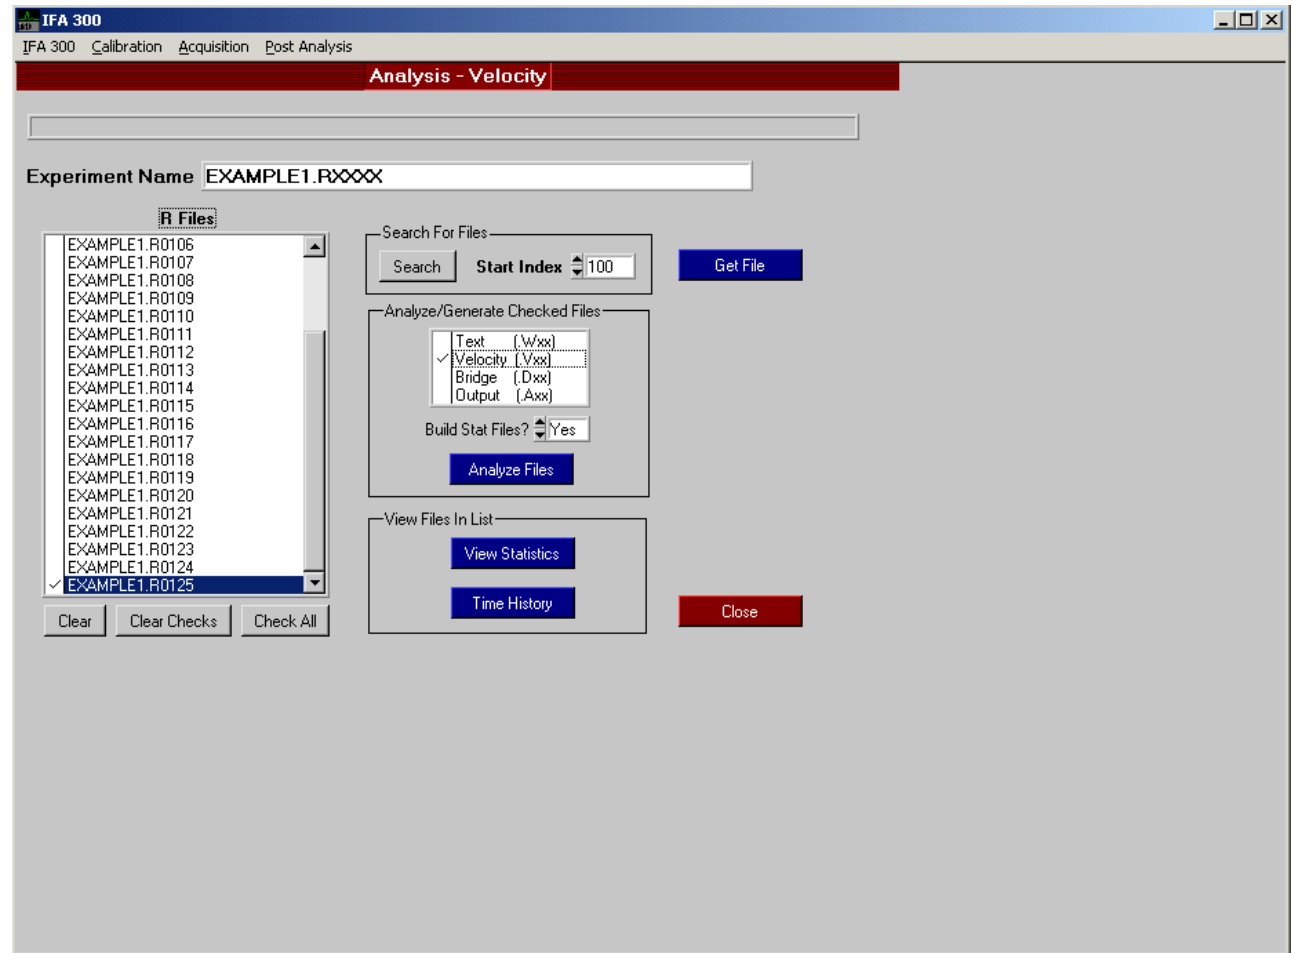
IFA 300

IFA 300 Calibration Acquisition Post Analysis

Analysis - Velocity

Experiment Name EXAMPLE1.RXXXX

R Files

EXAMPLE1.R0106
EXAMPLE1.R0107
EXAMPLE1.R0108
EXAMPLE1.R0109
EXAMPLE1.R0110
EXAMPLE1.R0111
EXAMPLE1.R0112
EXAMPLE1.R0113
EXAMPLE1.R0114
EXAMPLE1.R0115
EXAMPLE1.R0116
EXAMPLE1.R0117
EXAMPLE1.R0118
EXAMPLE1.R0119
EXAMPLE1.R0120
EXAMPLE1.R0121
EXAMPLE1.R0122
EXAMPLE1.R0123
EXAMPLE1.R0124
✓ EXAMPLE1.R0125

Clear Clear Checks Check All

Search For Files
Search Start Index 100

Get File

Analyze/Generate Checked Files
Text (.Wxx)
✓ Velocity (.Vxx)
Bridge (.Dxx)
Output (.Axx)

Build Stat Files? Yes

Analyze Files

View Files In List
View Statistics
Time History

Close